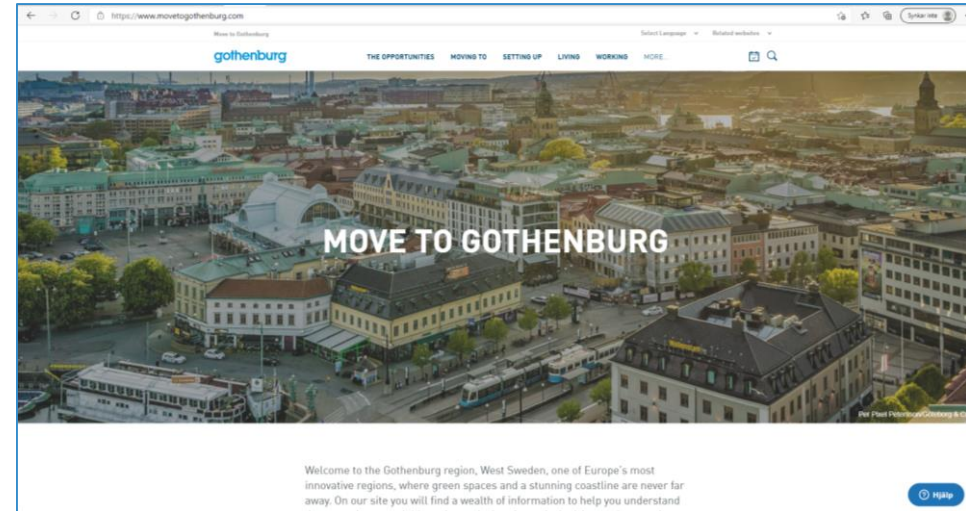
https://www.movetogothenburg.com

Synkar inte

Move to Gothenburg

Select Language

Related websites

gothenburg

THE OPPORTUNITIES MOVING TO SETTING UP LIVING WORKING MORE...

MOVE TO GOTHENBURG

Per Pixel Petersson/Göteborg & Co

Welcome to the Gothenburg region, West Sweden, one of Europe's most innovative regions, where green spaces and a stunning coastline are never far away. On our site you will find a wealth of information to help you understand

Hjälp